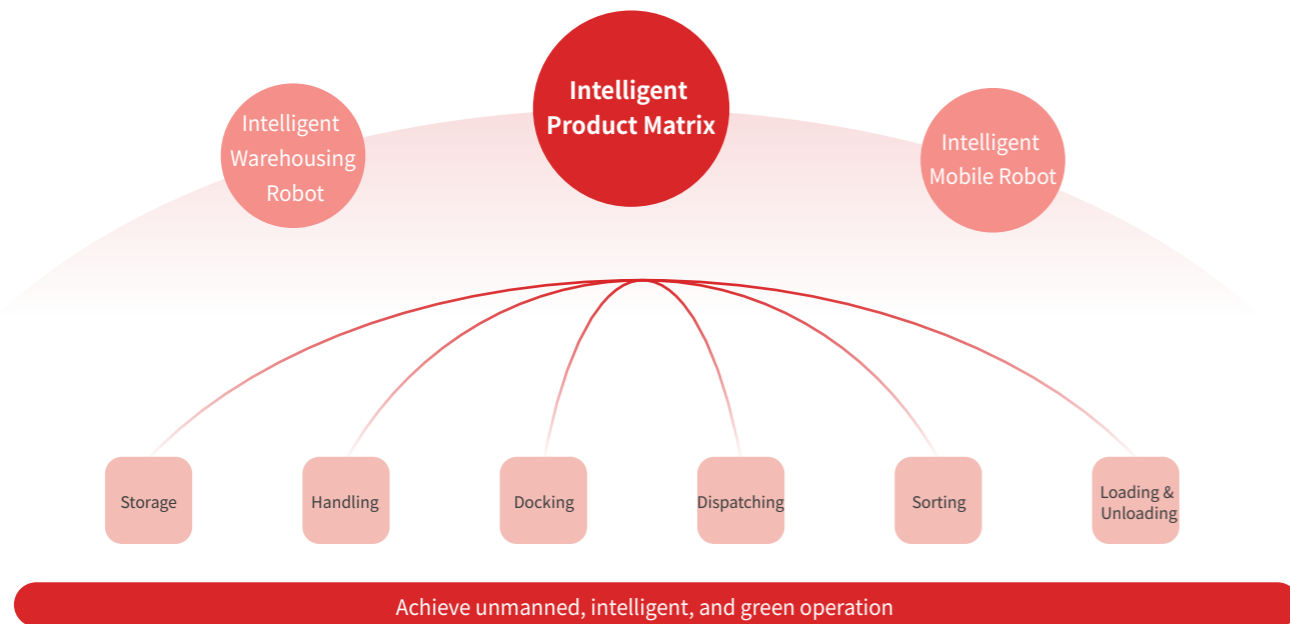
Intelligent Warehousing Robot

Intelligent Product Matrix

Intelligent Mobile Robot

Storage

Handling

Docking

Dispatching

Sorting

Loading & Unloading

Achieve unmanned, intelligent, and green operation